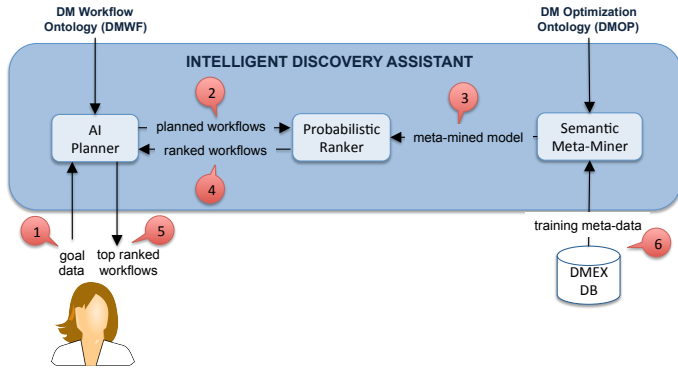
DM Workflow Ontology (DMWF)

DM Optimization Ontology (DMOP)

INTELLIGENT DISCOVERY ASSISTANT

2

3

AI Planner

planned workflows

Probabilistic Ranker

meta-mined model

Semantic Meta-Miner

ranked workflows

4

1

5

training meta-data

6

goal data

top ranked workflows

DMEX DB